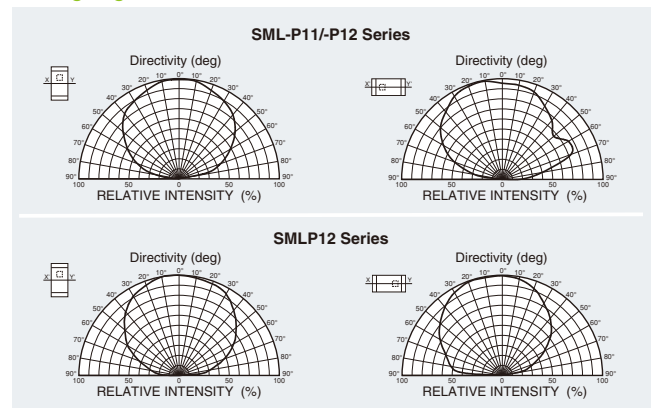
SML-P11/-P12 Series

Directivity (deg)

X Y

0° 10° 20° 30° 40° 50° 60° 70° 80° 90°
10° 20° 30° 40° 50° 60° 70° 80° 90°
100 50 0 50 100
RELATIVE INTENSITY (%)

Directivity (deg)

X Y'

0° 10° 20° 30° 40° 50° 60° 70° 80° 90°
10° 20° 30° 40° 50° 60° 70° 80° 90°
100 50 0 50 100
RELATIVE INTENSITY (%)

SMLP12 Series

Directivity (deg)

X Y'

0° 10° 20° 30° 40° 50° 60° 70° 80° 90°
10° 20° 30° 40° 50° 60° 70° 80° 90°
100 50 0 50 100
RELATIVE INTENSITY (%)

Directivity (deg)

X Y

0° 10° 20° 30° 40° 50° 60° 70° 80° 90°
10° 20° 30° 40° 50° 60° 70° 80° 90°
100 50 0 50 100
RELATIVE INTENSITY (%)